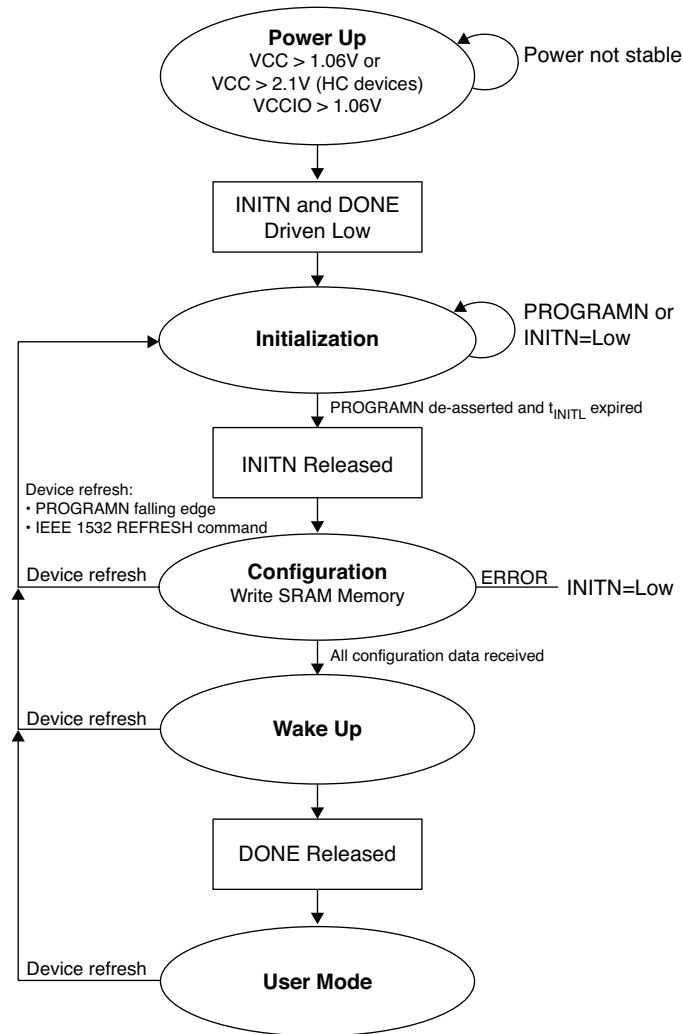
Power Up
VCC > 1.06V or
VCC > 2.1V (HC devices)
VCCIO > 1.06V

Power not stable

INITN and DONE
Driven Low

Initialization

PROGRAMN or
INITN=Low

PROGRAMN de-asserted and $t_{INITL}$ expired

INITN Released

Device refresh:
• PROGRAMN falling edge
• IEEE 1532 REFRESH command

Device refresh

Configuration
Write SRAM Memory

ERROR

INITN=Low

All configuration data received

Device refresh

Wake Up

DONE Released

Device refresh

User Mode